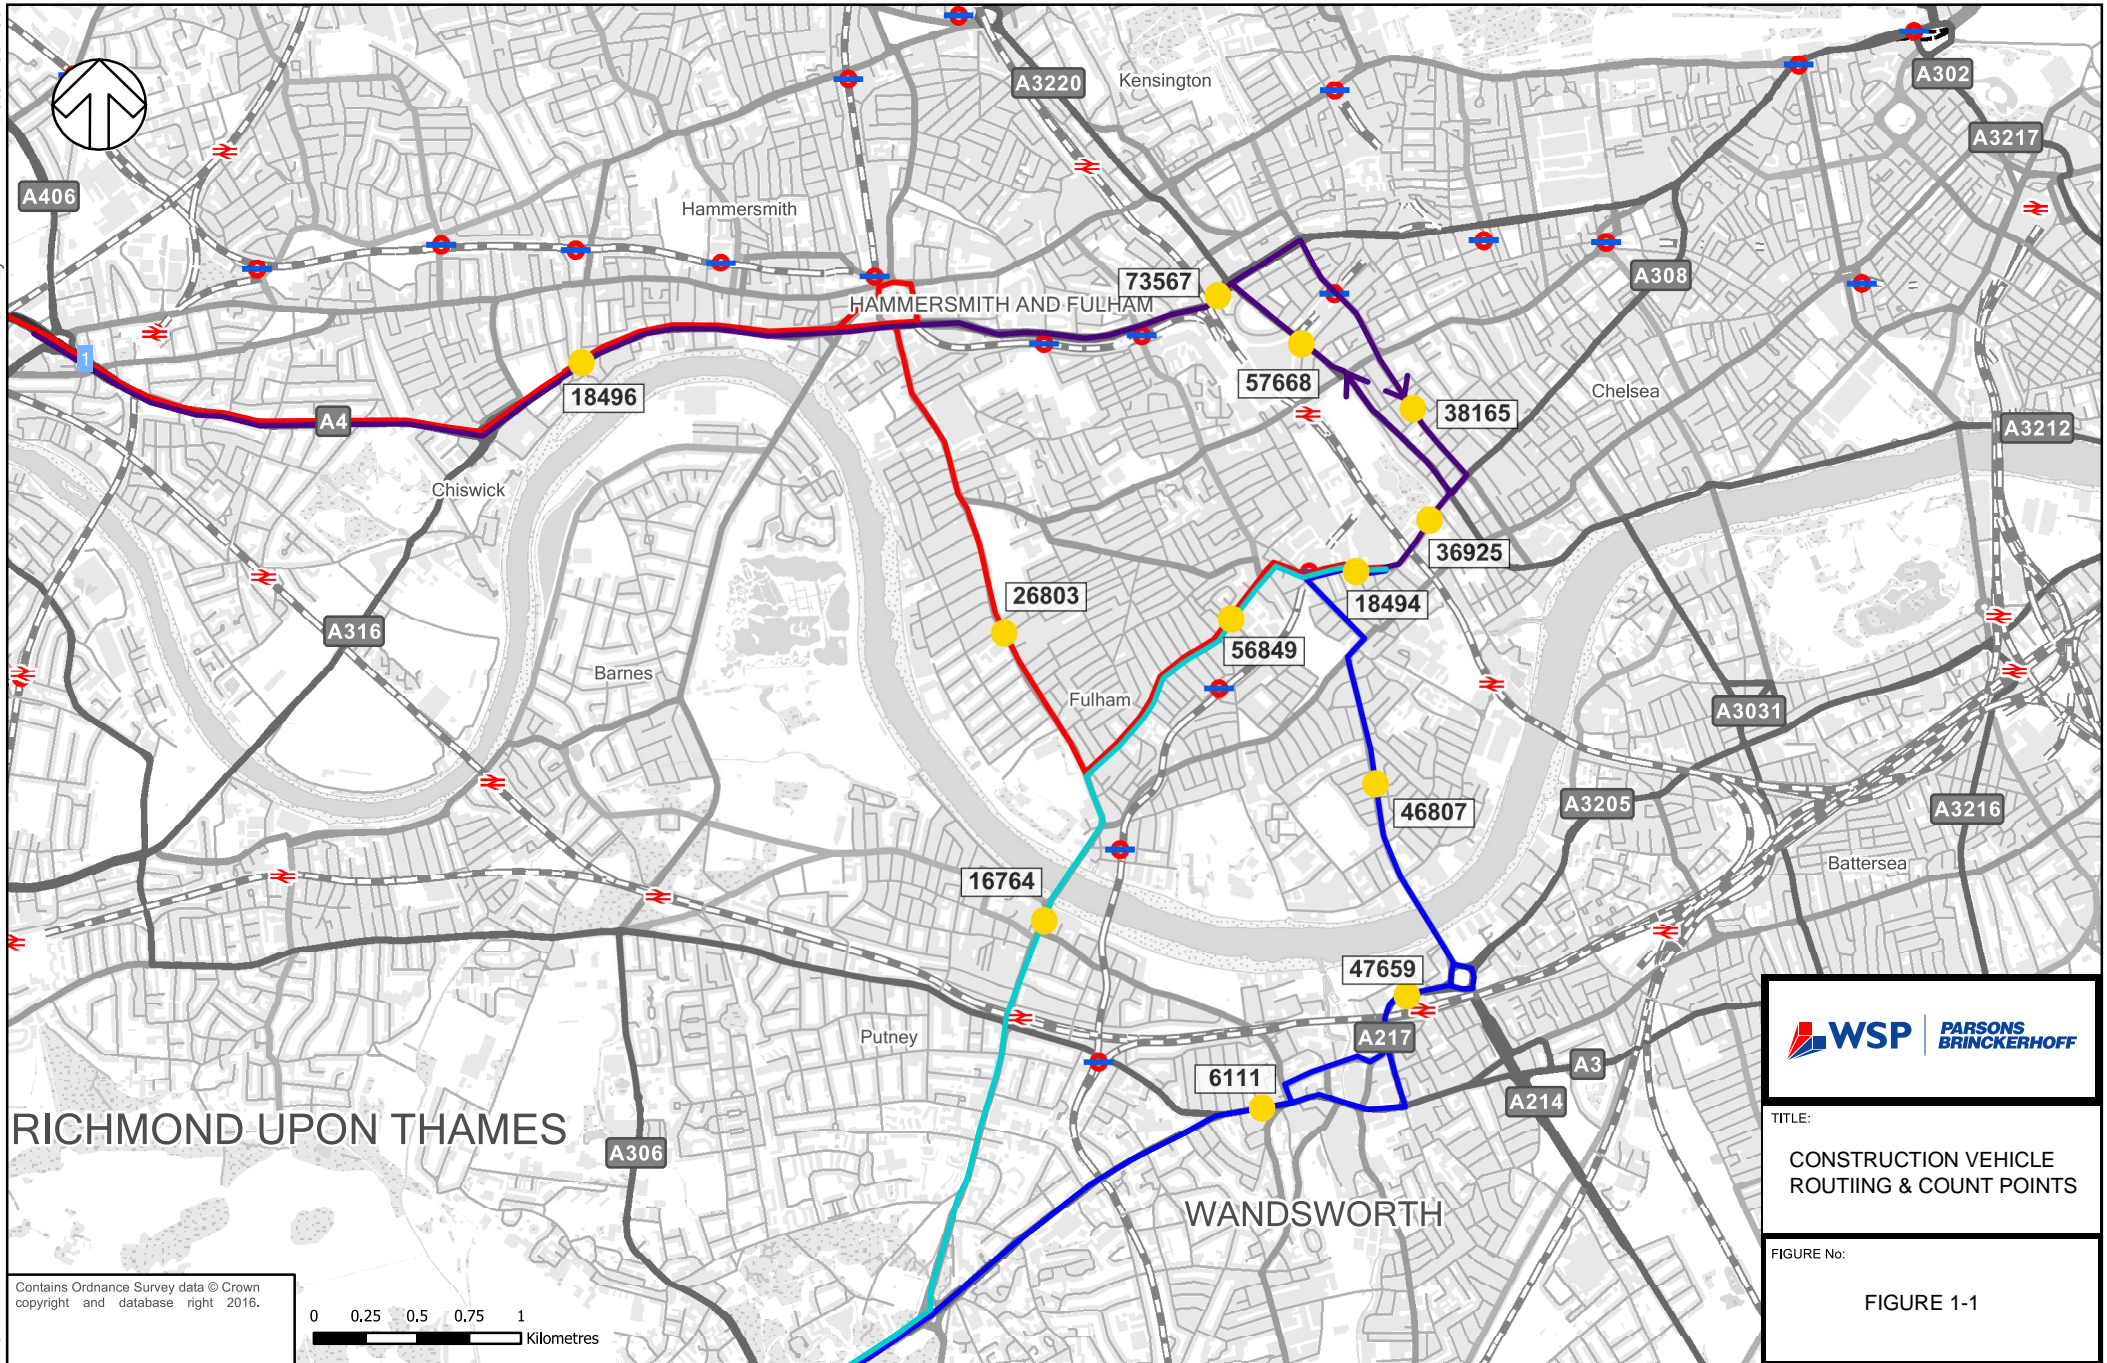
A3220
Kensington
A302
A3217
A406
Hammersmith
73567
A308
HAMMERSMITH AND FULHAM
1
18496
57668
38165
Chelsea
A4
A3212
Chiswick
36925
26803
18494
A316
56849
Barnes
Fulham
A3031
46807
A3205
A3216
Battersea
16764
47659
Putney
A217
A3
6111
A214
RICHMOND UPON THAMES
A306
WANDSWORTH

WSP PARSONS BRINCKERHOFF

TITLE:
CONSTRUCTION VEHICLE ROUTIING & COUNT POINTS

FIGURE No:
FIGURE 1-1

Contains Ordnance Survey data © Crown copyright and database right 2016.

0 0.25 0.5 0.75 1 Kilometres